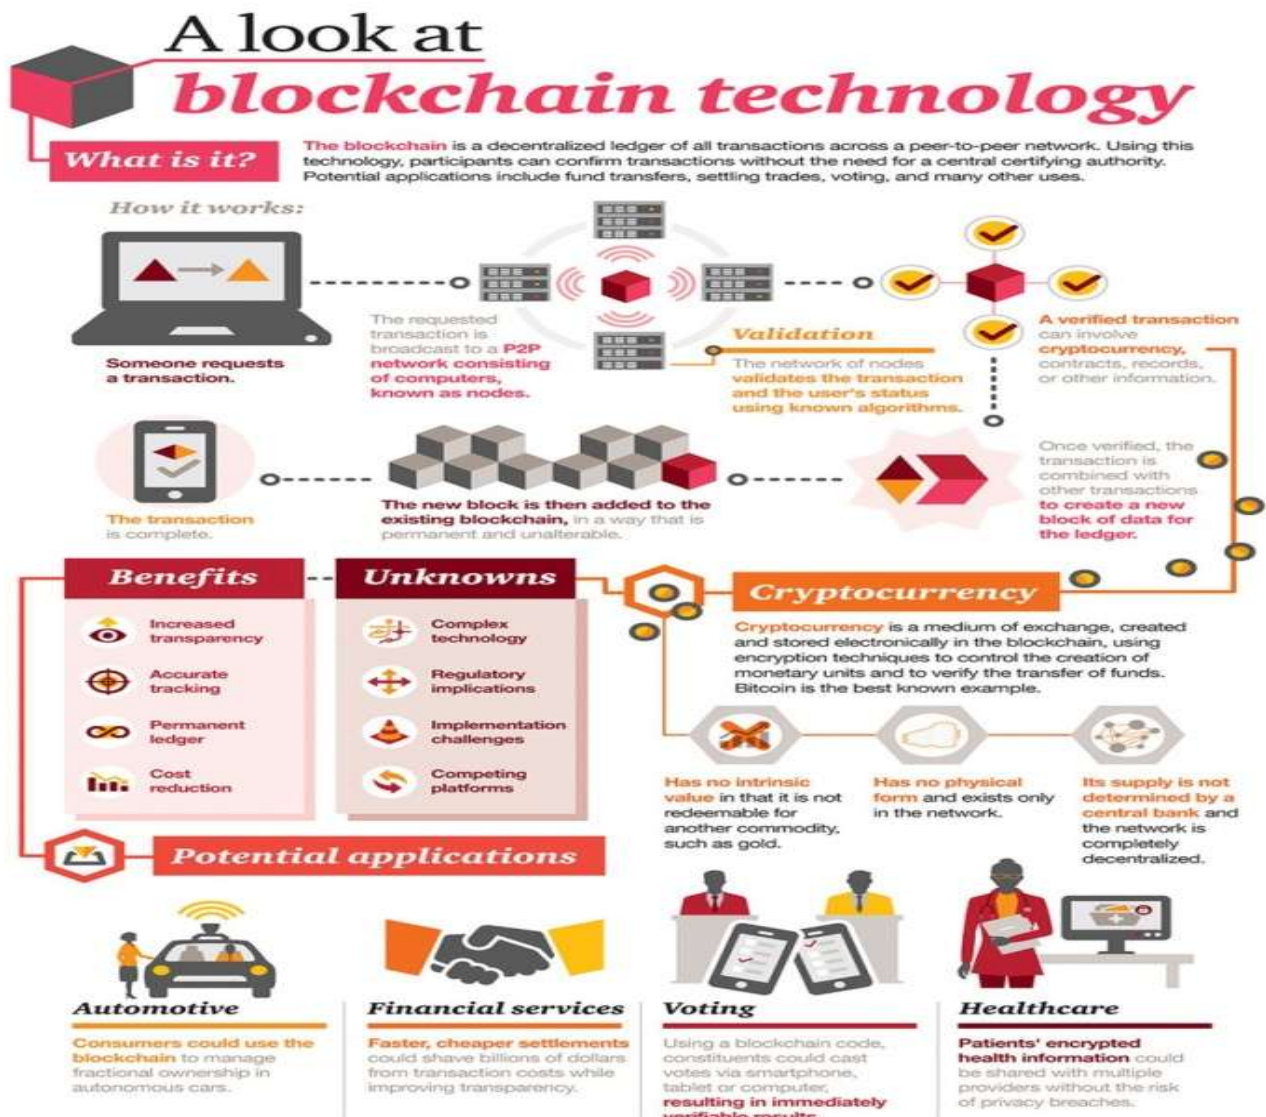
A look at
blockchain technology

What is it?

The blockchain is a decentralized ledger of all transactions across a peer-to-peer network. Using this technology, participants can confirm transactions without the need for a central certifying authority. Potential applications include fund transfers, settling trades, voting, and many other uses.

How it works:

Someone requests a transaction.

The requested transaction is broadcast to a P2P network consisting of computers, known as nodes.

Validation

The network of nodes validates the transaction and the user's status using known algorithms.

A verified transaction can involve cryptocurrency, contracts, records, or other information.

Once verified, the transaction is combined with other transactions to create a new block of data for the ledger.

The new block is then added to the existing blockchain, in a way that is permanent and unalterable.

The transaction is complete.

Benefits

Increased transparency

Accurate tracking

Permanent ledger

Cost reduction

Unknowns

Complex technology

Regulatory implications

Implementation challenges

Competing platforms

Cryptocurrency

Cryptocurrency is a medium of exchange, created and stored electronically in the blockchain, using encryption techniques to control the creation of monetary units and to verify the transfer of funds. Bitcoin is the best known example.

Has no intrinsic value in that it is not redeemable for another commodity, such as gold.

Has no physical form and exists only in the network.

Its supply is not determined by a central bank and the network is completely decentralized.

Potential applications

Automotive

Consumers could use the blockchain to manage fractional ownership in autonomous cars.

Financial services

Faster, cheaper settlements could shave billions of dollars from transaction costs while improving transparency.

Voting

Using a blockchain code, constituents could cast votes via smartphone, tablet or computer, resulting in immediately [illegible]

Healthcare

Patients' encrypted health information could be shared with multiple providers without the risk of privacy breaches.